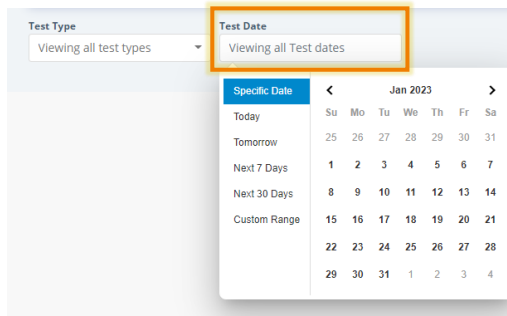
Test Type
Viewing all test types

Test Date
Viewing all Test dates

Specific Date
Today
Tomorrow
Next 7 Days
Next 30 Days
Custom Range

Jan 2023

| Su | Mo | Tu | We | Th | Fr | Sa |
|---|---|---|---|---|---|---|
| 25 | 26 | 27 | 28 | 29 | 30 | 31 |
| 1 | 2 | 3 | 4 | 5 | 6 | 7 |
| 8 | 9 | 10 | 11 | 12 | 13 | 14 |
| 15 | 16 | 17 | 18 | 19 | 20 | 21 |
| 22 | 23 | 24 | 25 | 26 | 27 | 28 |
| 29 | 30 | 31 | 1 | 2 | 3 | 4 |